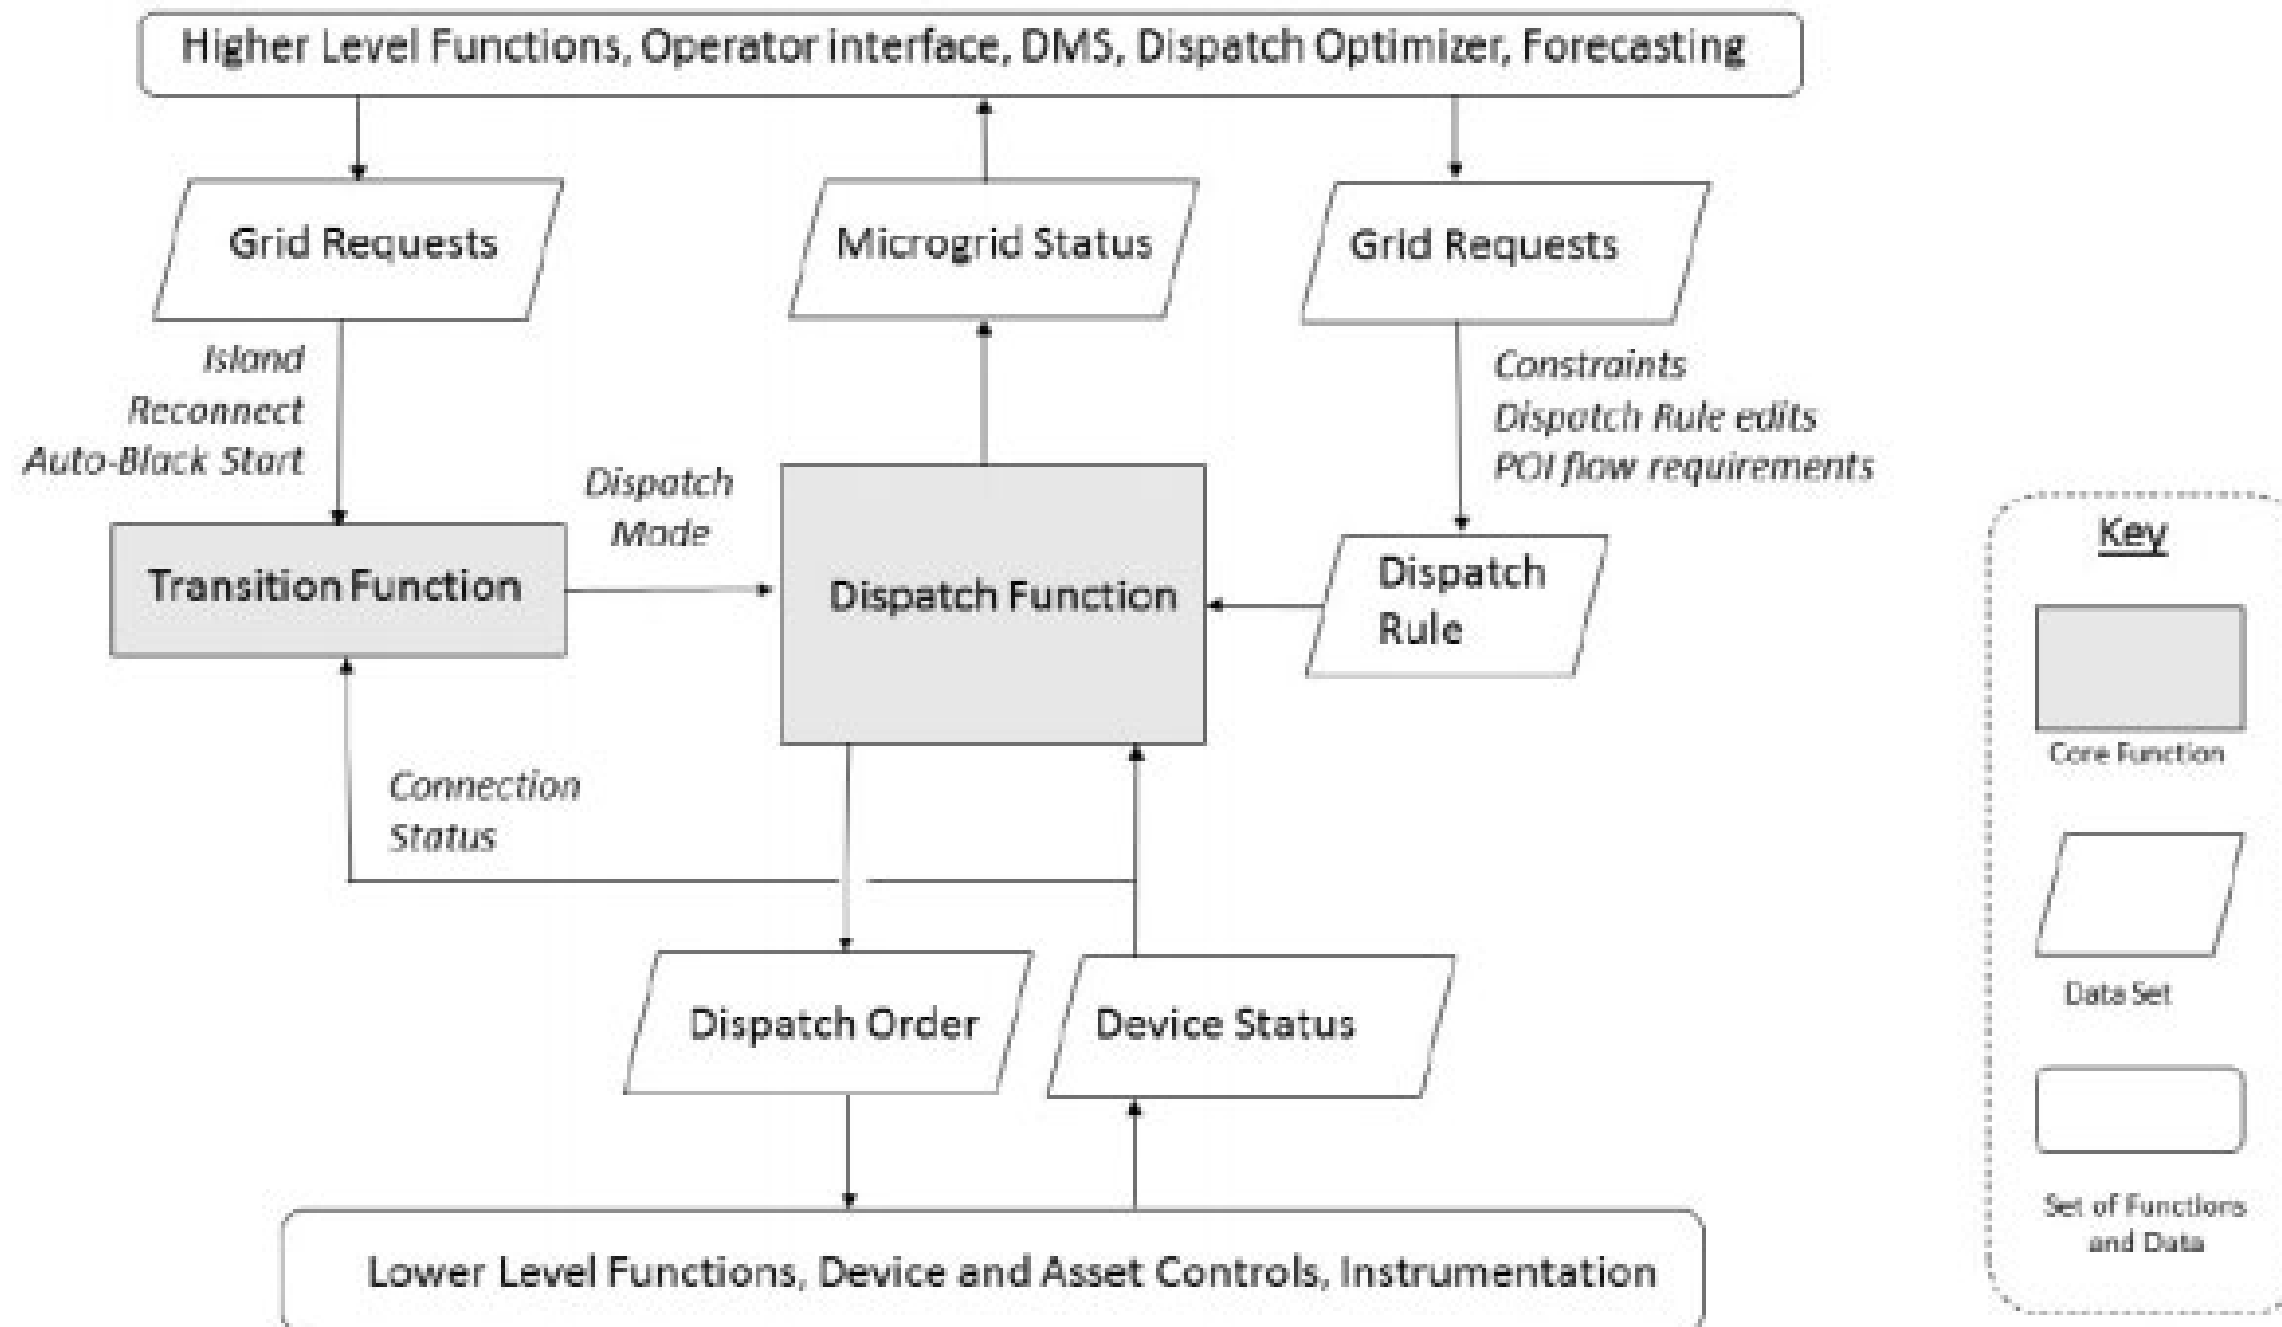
Higher Level Functions, Operator interface, DMS, Dispatch Optimizer, Forecasting

Grid Requests

Microgrid Status

Grid Requests

Island
Reconnect
Auto-Black Start

Constraints
Dispatch Rule edits
POI flow requirements

Dispatch
Mode

Transition Function

Dispatch Function

Dispatch
Rule

Connection
Status

Dispatch Order

Device Status

Lower Level Functions, Device and Asset Controls, Instrumentation

Key

Core Function

Data Set

Set of Functions and Data